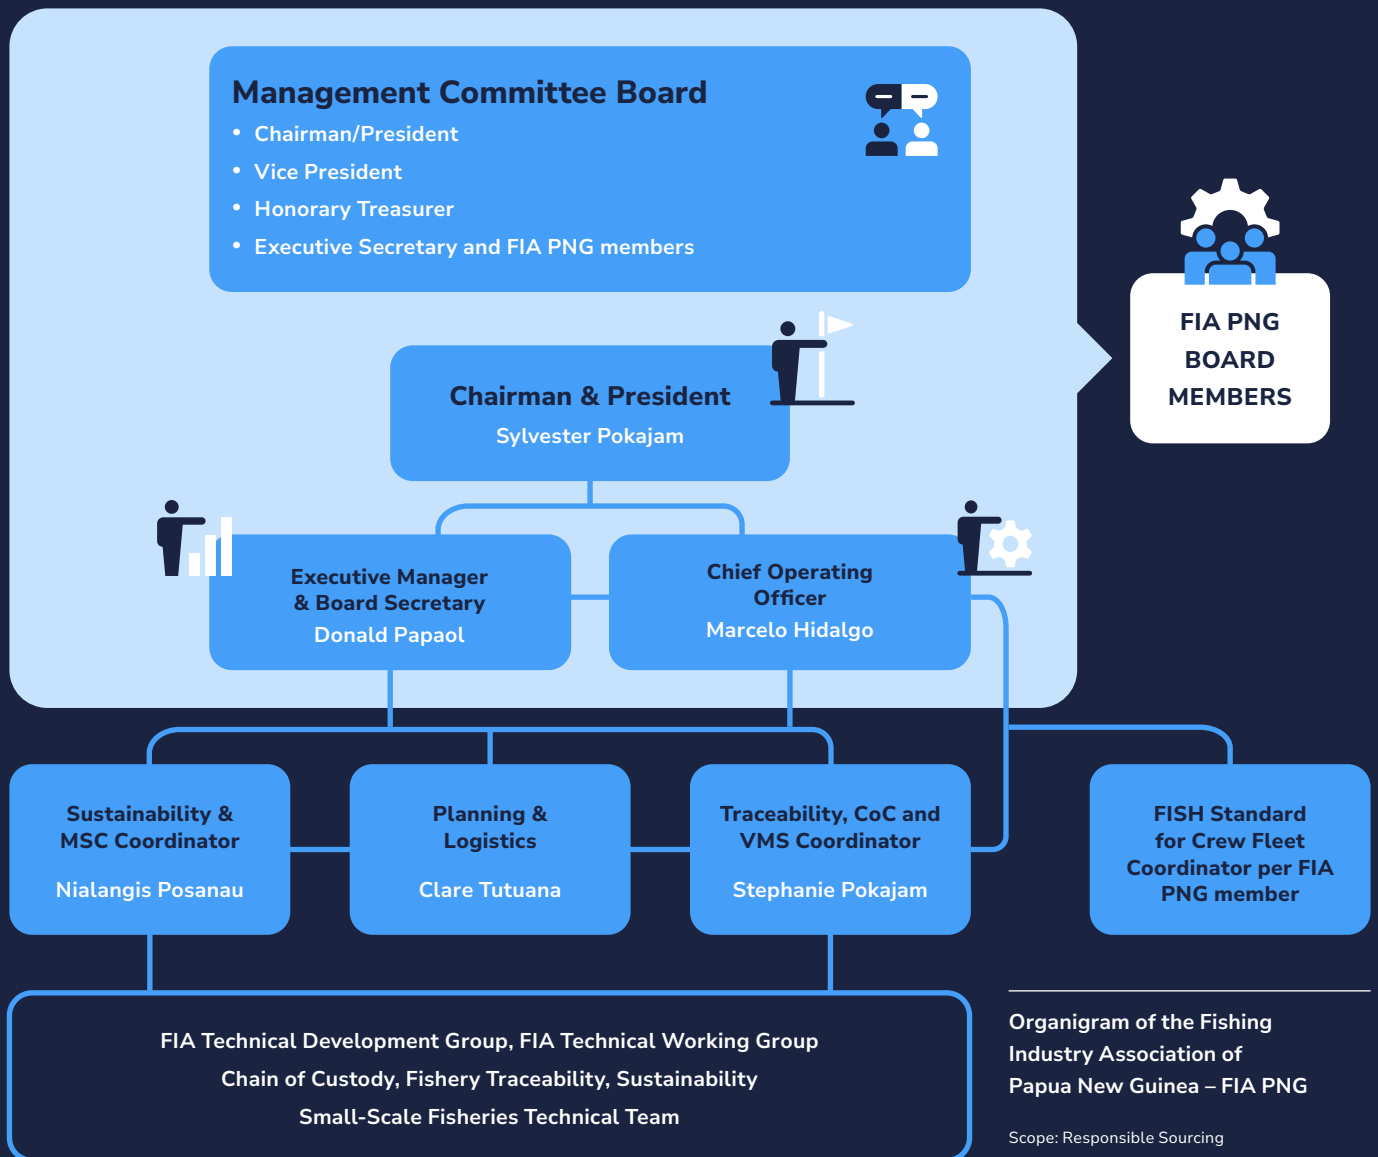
Management Committee Board
• Chairman/President
• Vice President
• Honorary Treasurer
• Executive Secretary and FIA PNG members

FIA PNG BOARD MEMBERS

Chairman & President
Sylvester Pokajam

Executive Manager & Board Secretary
Donald Papaol

Chief Operating Officer
Marcelo Hidalgo

Sustainability & MSC Coordinator
Nialangis Posanau

Planning & Logistics
Clare Tutuana

Traceability, CoC and VMS Coordinator
Stephanie Pokajam

FISH Standard for Crew Fleet Coordinator per FIA PNG member

FIA Technical Development Group, FIA Technical Working Group
Chain of Custody, Fishery Traceability, Sustainability
Small-Scale Fisheries Technical Team

Organigram of the Fishing Industry Association of Papua New Guinea – FIA PNG

Scope: Responsible Sourcing